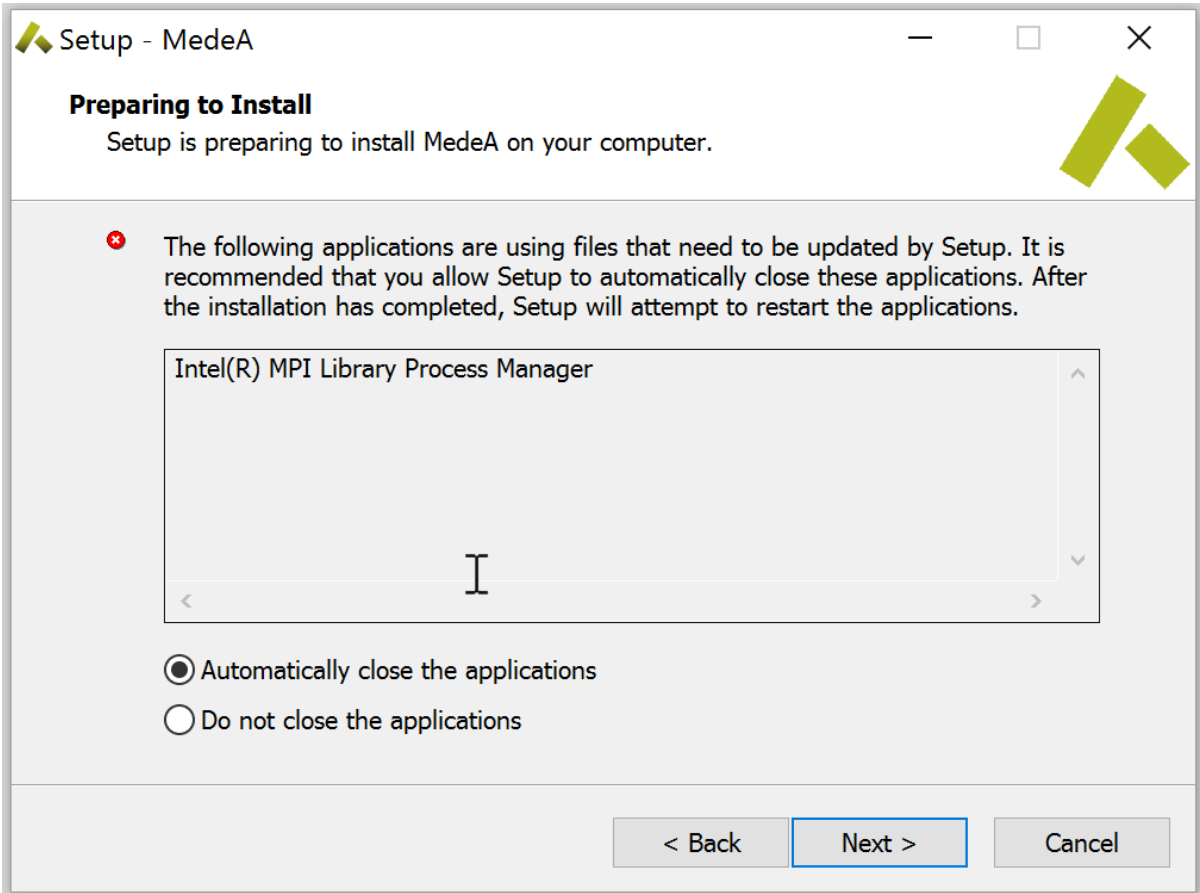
Setup - MedeA

Preparing to Install

Setup is preparing to install MedeA on your computer.

The following applications are using files that need to be updated by Setup. It is recommended that you allow Setup to automatically close these applications. After the installation has completed, Setup will attempt to restart the applications.

Intel(R) MPI Library Process Manager

Automatically close the applications

Do not close the applications

< Back

Next >

Cancel